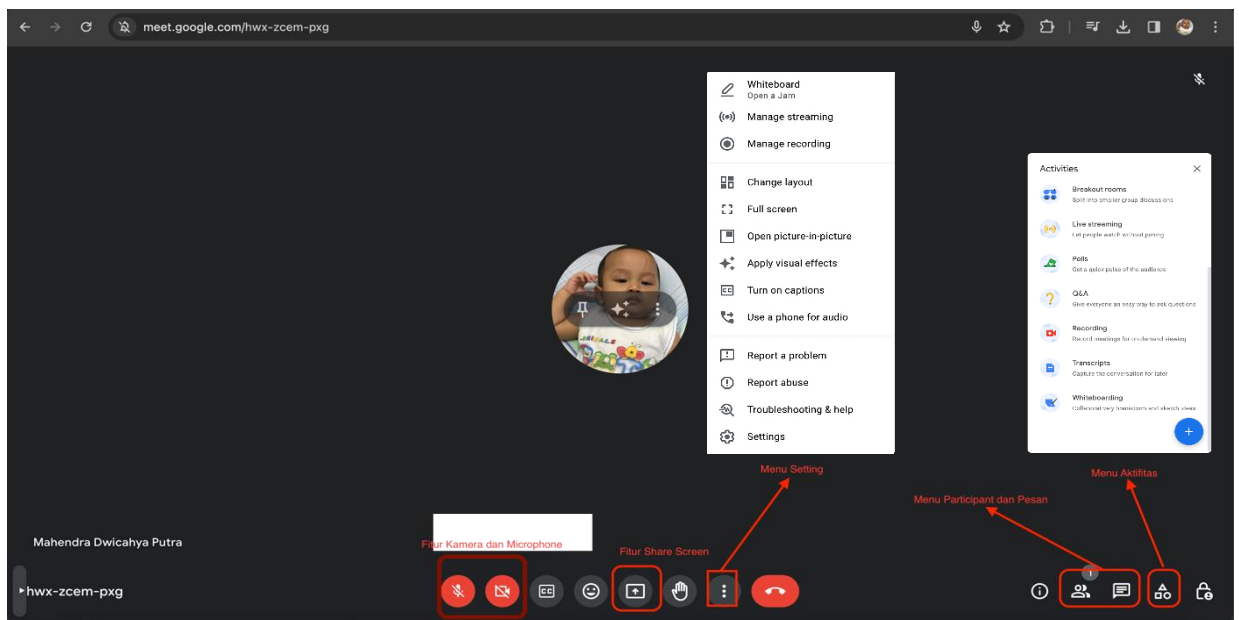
meet.google.com/hwx-zcem-pxg

Whiteboard
Open a Jam
Manage streaming
Manage recording
Change layout
Full screen
Open picture-in-picture
Apply visual effects
Turn on captions
Use a phone for audio
Report a problem
Report abuse
Troubleshooting & help
Settings

Activities
Breakout rooms
Split into smaller group discussions
Live streaming
Let people watch without joining
Polls
Get a quick pulse of the audience
Q&A
Give everyone an easy way to ask questions
Recording
Record meetings for on-demand viewing
Transcripts
Capture the conversation for later
Whiteboarding
Collaborate very transactions and sketch ideas

Menu Setting
Menu Aktifitas
Menu Participant dan Pesan
Mahendra Dwicahya Putra
Fitur Kamera dan Microphone
Fitur Share Screen
hwx-zcem-pxg
1